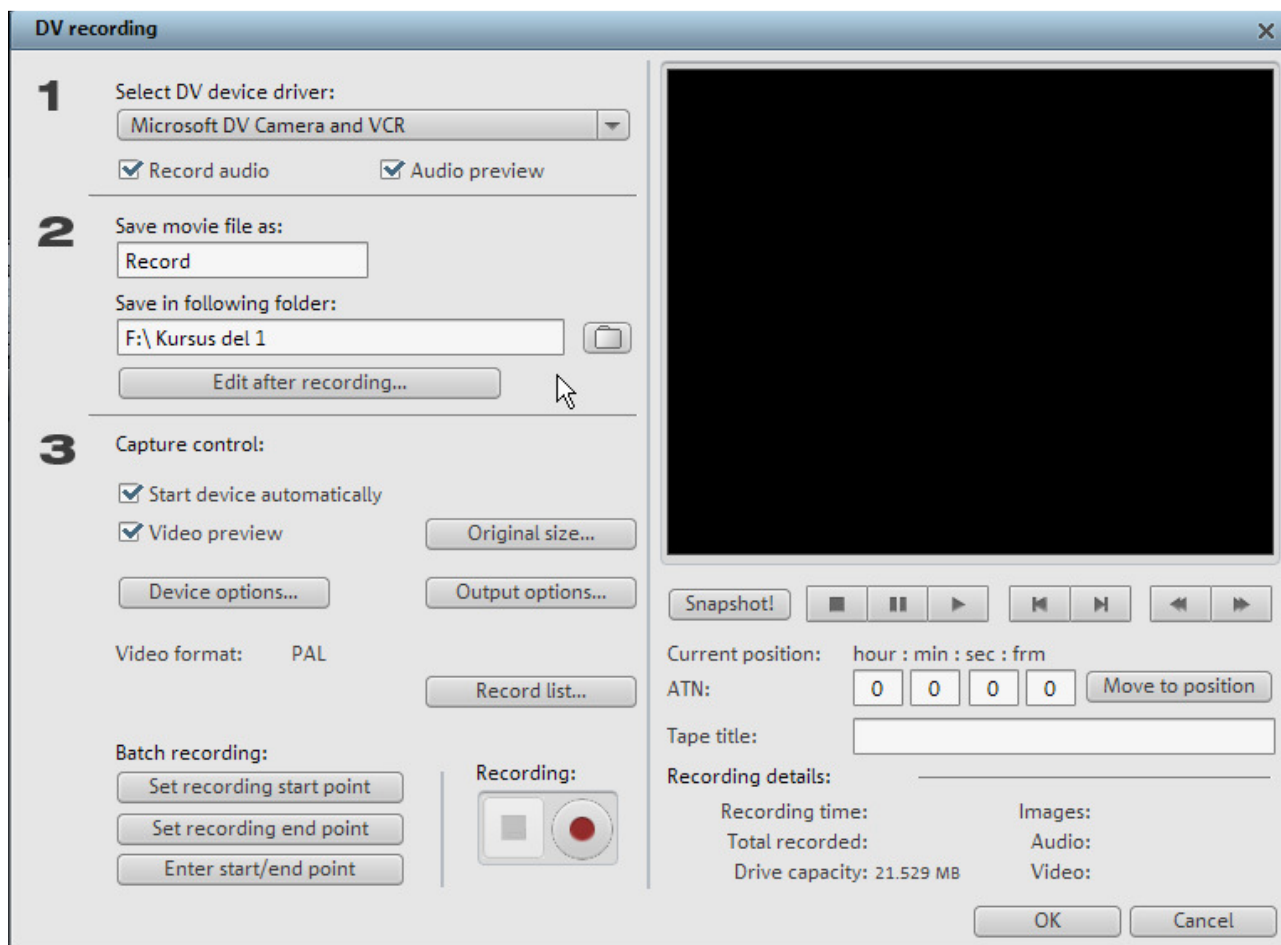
DV recording

1
Select DV device driver:
Microsoft DV Camera and VCR
Record audio
Audio preview

2
Save movie file as:
Record
Save in following folder:
F:\ Kursus del 1
Edit after recording...

3
Capture control:
Start device automatically
Video preview
Original size...
Device options...
Output options...
Video format: PAL
Record list...

Batch recording:
Set recording start point
Set recording end point
Enter start/end point

Recording:

Snapshot!

Current position: hour : min : sec : frm
ATN: 0 0 0 0
Move to position
Tape title:

Recording details:
Recording time:
Total recorded:
Drive capacity: 21.529 MB
Images:
Audio:
Video:

OK
Cancel